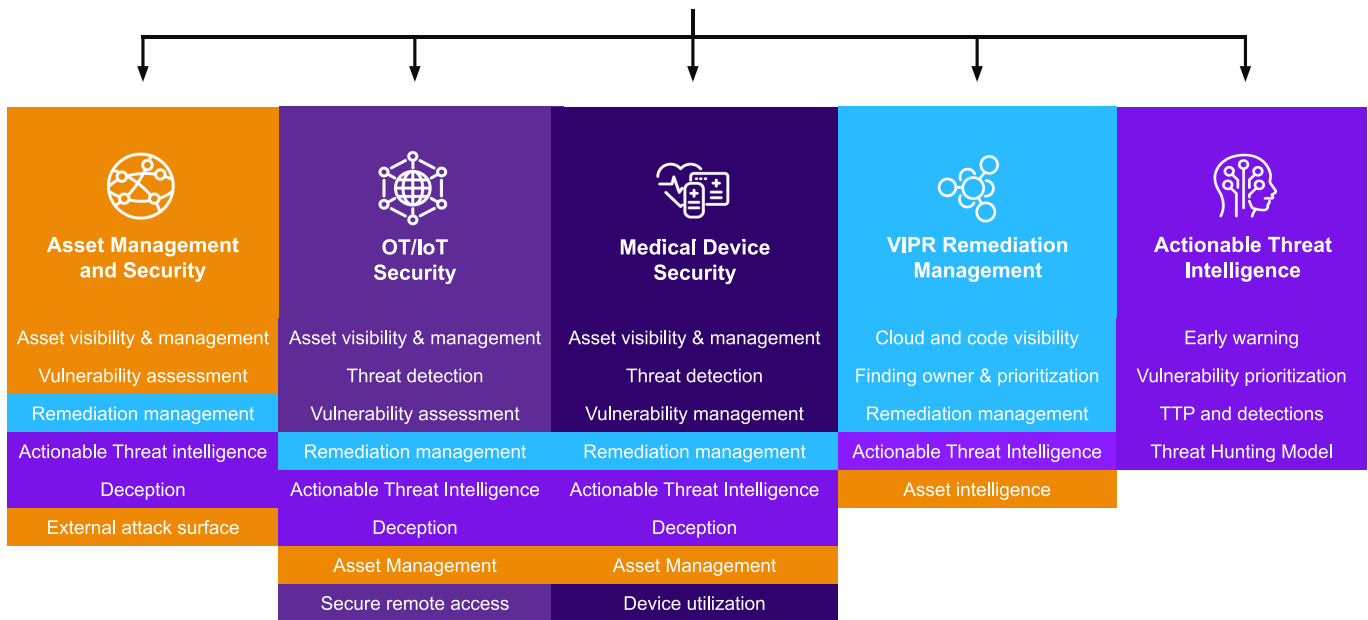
Asset Management and Security

Asset visibility & management
Vulnerability assessment
Remediation management
Actionable Threat intelligence
Deception
External attack surface

OT/IoT Security

Asset visibility & management
Threat detection
Vulnerability assessment
Remediation management
Actionable Threat Intelligence
Deception
Asset Management
Secure remote access

Medical Device Security

Asset visibility & management
Threat detection
Vulnerability management
Remediation management
Actionable Threat Intelligence
Deception
Asset Management
Device utilization

VIPR Remediation Management

Cloud and code visibility
Finding owner & prioritization
Remediation management
Actionable Threat Intelligence
Asset intelligence

Actionable Threat Intelligence

Early warning
Vulnerability prioritization
TTP and detections
Threat Hunting Model